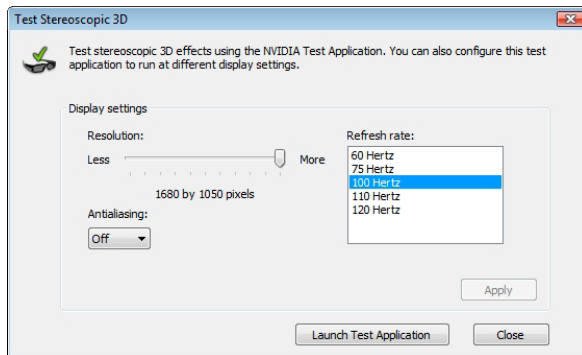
Test Stereoscopic 3D

Test stereoscopic 3D effects using the NVIDIA Test Application. You can also configure this test application to run at different display settings.

Display settings

Resolution:

Less

More

1680 by 1050 pixels

Antialiasing:

Off

Refresh rate:

60 Hertz
75 Hertz
100 Hertz
110 Hertz
120 Hertz

Apply

Launch Test Application

Close